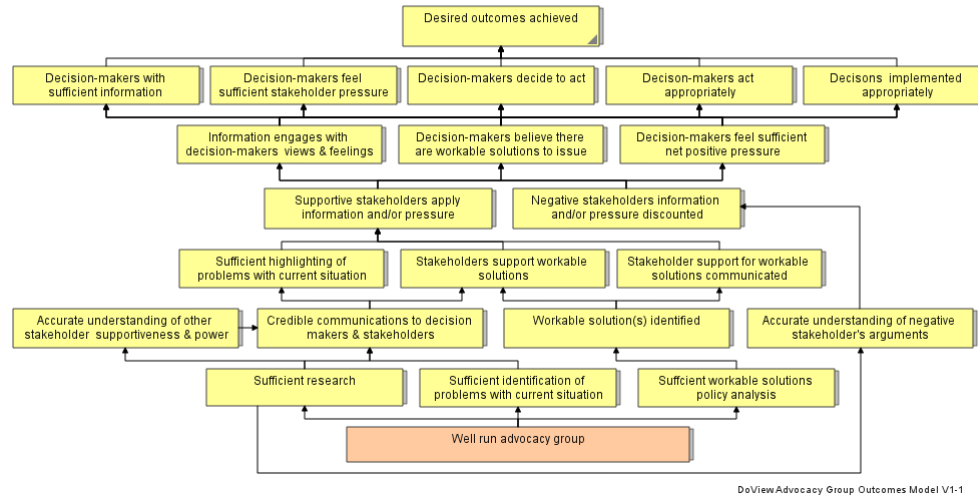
Desired outcomes achieved

Decision-makers with sufficient information

Decision-makers feel sufficient stakeholder pressure

Decision-makers decide to act

Decison-makers act appropriately

Decisons implemented appropriately

Information engages with decision-makers views & feelings

Decision-makers believe there are workable solutions to issue

Decision-makers feel sufficient net positive pressure

Supportive stakeholders apply information and/or pressure

Negative stakeholders information and/or pressure discounted

Sufficient highlighting of problems with current situation

Stakeholders support workable solutions

Stakeholder support for workable solutions communicated

Accurate understanding of other stakeholder supportiveness & power

Credible communications to decision makers & stakeholders

Workable solution(s) identified

Accurate understanding of negative stakeholder's arguments

Sufficient research

Sufficient identification of problems with current situation

Suffcient workable solutions policy analysis

Well run advocacy group

DoView Advocacy Group Outcomes Model V1-1